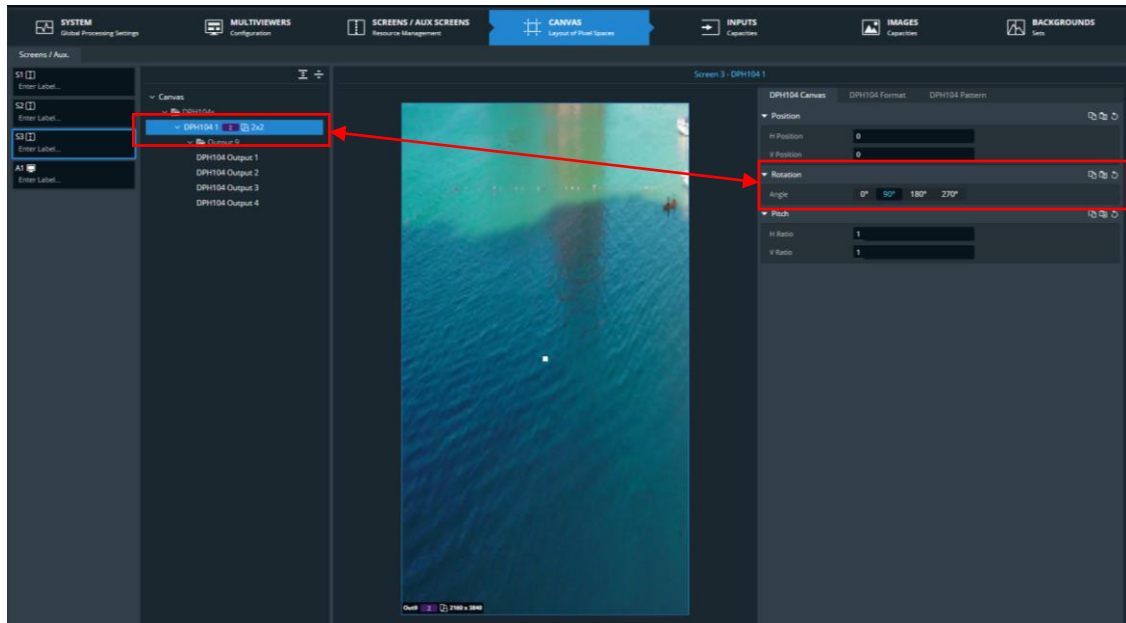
SYSTEM
Global Processing Settings

MULTIVIEWERS
Configuration

SCREENS / AUX SCREENS
Resource Management

CANVAS
Layout of Pixel Spaces

INPUTS
Capacities

IMAGES
Capacities

BACKGROUNDS
Sets

Screens / Aux.

S1
Enter Label...

S2
Enter Label...

S3
Enter Label...

A1
Enter Label...

Canvas
DPH104s
DPH104 1 2 2x2
Output 9
DPH104 Output 1
DPH104 Output 2
DPH104 Output 3
DPH104 Output 4

Screen 3 - DPH104 1

Out9 2 2160 x 3840

DPH104 Canvas
DPH104 Format
DPH104 Pattern

Position
H Position 0
V Position 0

Rotation
Angle 0° 90° 180° 270°

Pitch
H Ratio 1
V Ratio 1